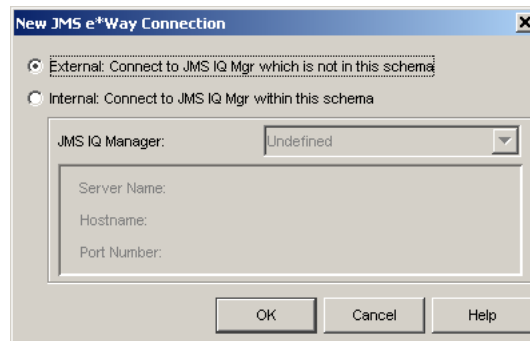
New JMS e*Way Connection

External: Connect to JMS IQ Mgr which is not in this schema

Internal: Connect to JMS IQ Mgr within this schema

JMS IQ Manager: Undefined

Server Name:

Hostname:

Port Number:

OK Cancel Help